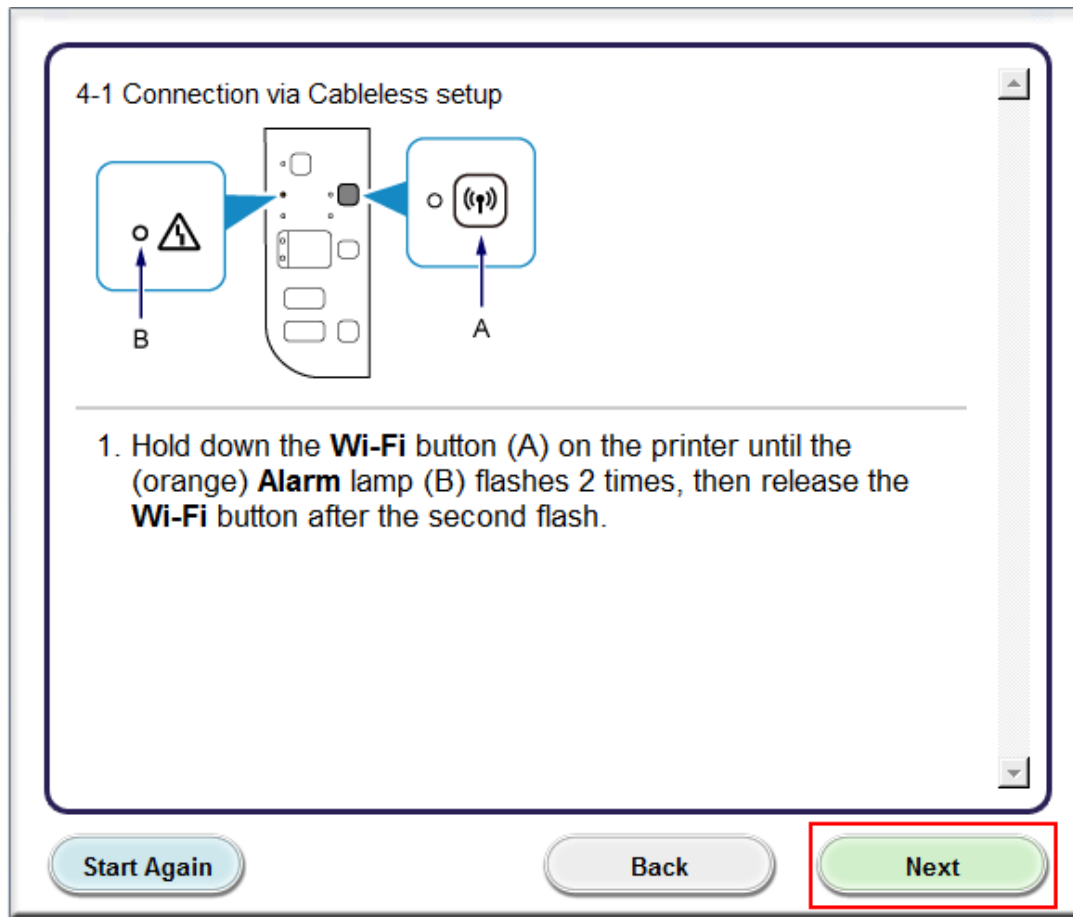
4-1 Connection via Cableless setup

B

A

1. Hold down the **Wi-Fi** button (A) on the printer until the (orange) **Alarm** lamp (B) flashes 2 times, then release the **Wi-Fi** button after the second flash.

Start Again

Back

Next